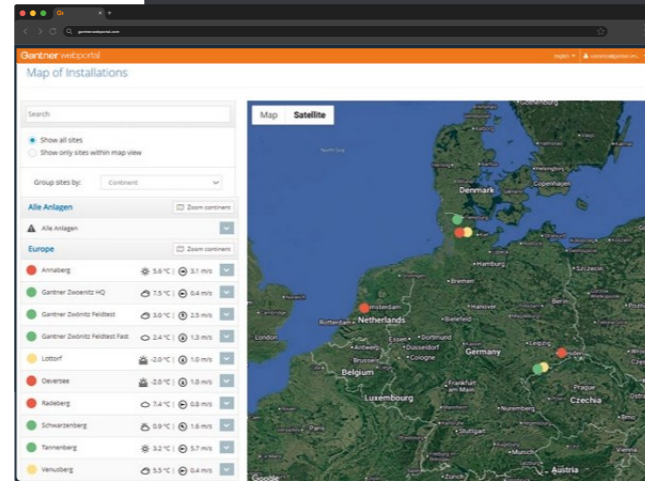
Gantner webportal

Map of Installations

Search

Show all sites

Show only sites within map view

Group sites by: Continent

Alle Anlagen

Zoom continent

Alle Anlagen

Europe

Zoom continent

Annaberg 5.6 °C 3.1 m/s

Gantner Zwoenitz HQ 7.5 °C 0.4 m/s

Gantner Zwönitz Feldtest 3.0 °C 2.5 m/s

Gantner Zwönitz Feldtest Fast 2.4 °C 1.3 m/s

Lottorf -2.0 °C 1.0 m/s

Oeversee -2.0 °C 1.0 m/s

Radeberg 7.4 °C 0.8 m/s

Schwarzenberg 0.9 °C 1.6 m/s

Tannenberg 3.2 °C 5.7 m/s

Venusberg 5.5 °C 0.4 m/s

Map

Satellite

North Sea

Denmark

Copenhagen

Hamburg

Amsterdam

Netherlands

Rotterdam

Düsseldorf

Cologne

Germany

Belgium

Frankfurt am Main

Luxembourg

Nuremberg

Czechia

Austria

Google